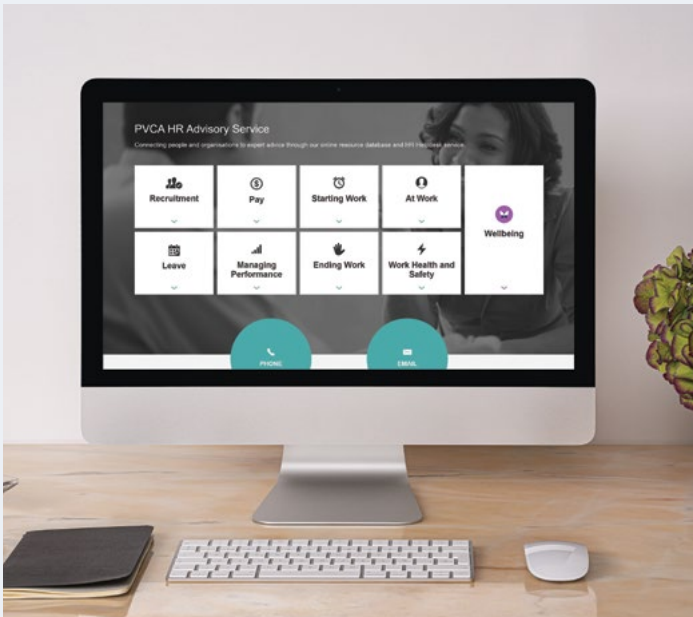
PVCA HR Advisory Service

Connecting people and organisations to expert advice through our online resource database and HR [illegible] service.

Recruitment

Pay

Starting Work

At Work

Wellbeing

Leave

Managing Performance

Ending Work

Work Health and Safety

PHONE

EMAIL